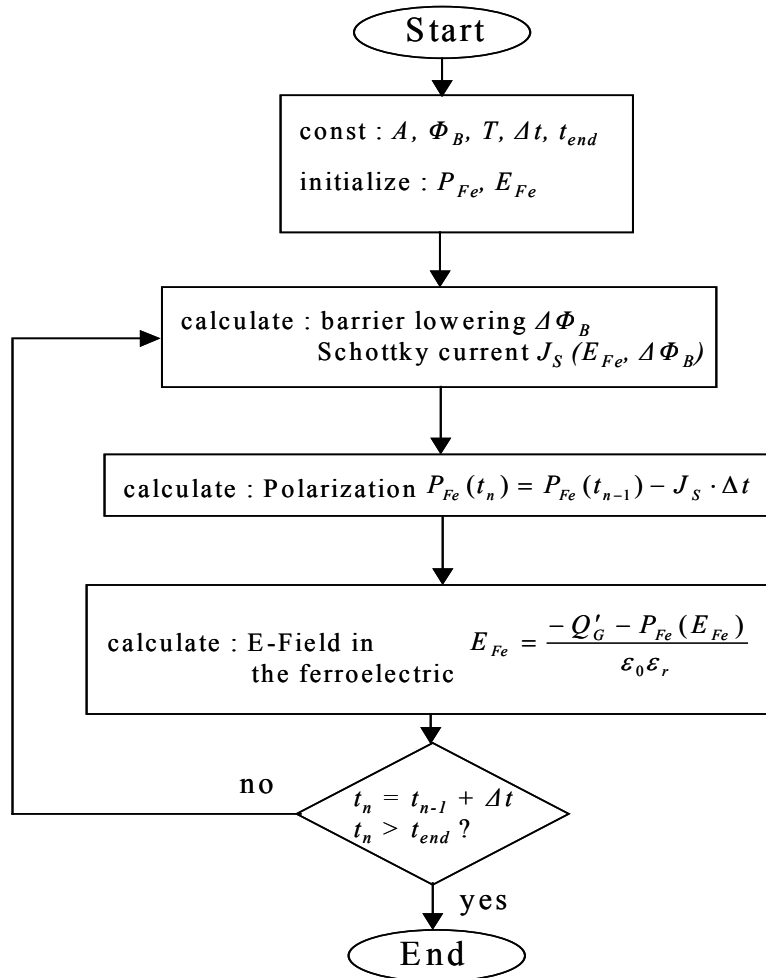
Start

const : $A$, $\Phi_B$, $T$, $\Delta t$, $t_{end}$
initialize : $P_{Fe}$, $E_{Fe}$

calculate : barrier lowering $\Delta \Phi_B$
Schottky current $J_S$ $(E_{Fe}, \Delta \Phi_B)$

calculate : Polarization $P_{Fe}(t_n) = P_{Fe}(t_{n-1}) - J_S \cdot \Delta t$

calculate : E-Field in the ferroelectric $E_{Fe} = \frac{-Q'_G - P_{Fe}(E_{Fe})}{\varepsilon_0 \varepsilon_r}$

no

$t_n = t_{n-1} + \Delta t$
$t_n > t_{end}$ ?

yes

End